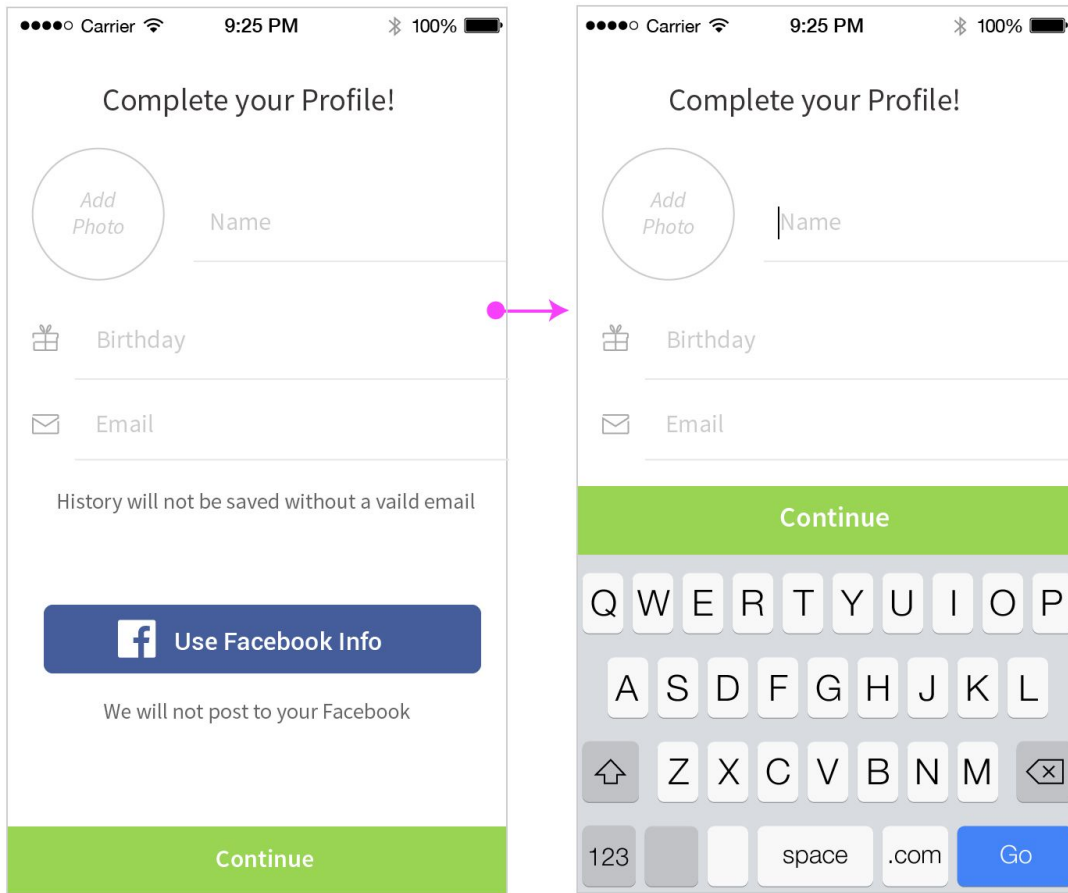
●●●●○ Carrier 9:25 PM 100%

Complete your Profile!

Add Photo

Name

Birthday

Email

History will not be saved without a vaild email

Use Facebook Info

We will not post to your Facebook

Continue

●●●●○ Carrier 9:25 PM 100%

Complete your Profile!

Add Photo

Name

Birthday

Email

Continue

Q W E R T Y U I O P

A S D F G H J K L

Z X C V B N M

123 space .com Go